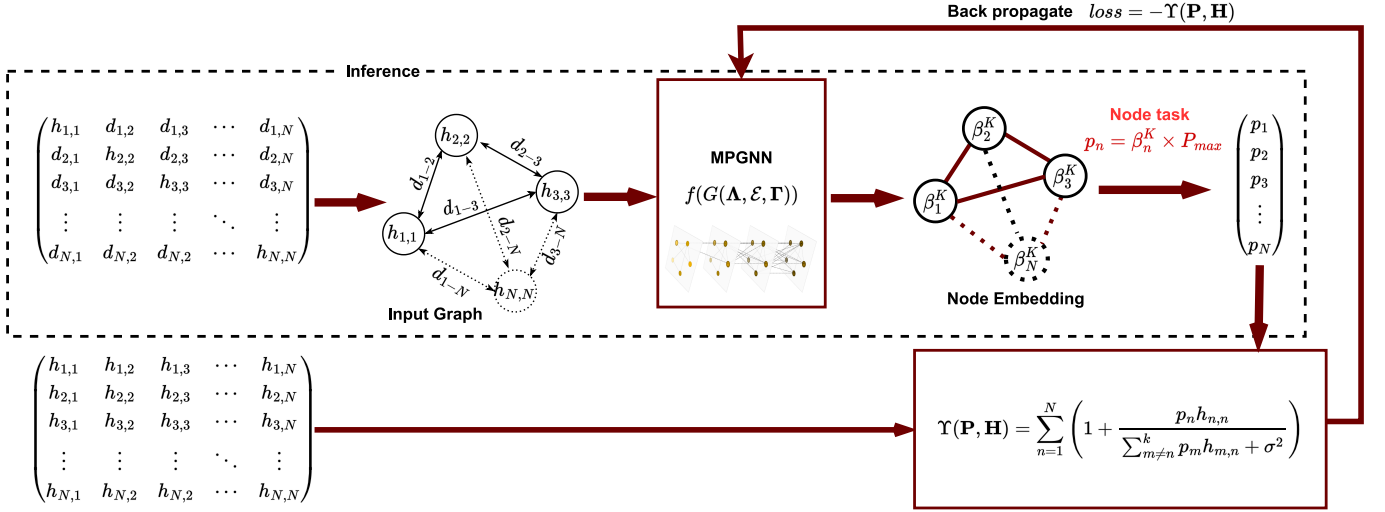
Back propagate $loss = -\Upsilon(\mathbf{P}, \mathbf{H})$

Inference

$\begin{pmatrix} h_{1,1} & d_{1,2} & d_{1,3} & \cdots & d_{1,N} \\ d_{2,1} & h_{2,2} & d_{2,3} & \cdots & d_{2,N} \\ d_{3,1} & d_{3,2} & h_{3,3} & \cdots & d_{3,N} \\ \vdots & \vdots & \vdots & \ddots & \vdots \\ d_{N,1} & d_{N,2} & d_{N,2} & \cdots & h_{N,N} \end{pmatrix}$

$h_{2,2}$ $d_{1-2}$ $d_{2-3}$ $h_{3,3}$ $d_{1-3}$ $d_{2-N}$ $h_{1,1}$ $d_{3-N}$ $d_{1-N}$ $h_{N,N}$

Input Graph

MPGNN

$f(G(\mathbf{\Lambda}, \mathcal{E}, \mathbf{\Gamma}))$

$\beta_2^K$ $\beta_3^K$ $\beta_1^K$ $\beta_N^K$

Node Embedding

Node task

$p_n = \beta_n^K \times P_{max}$

$\begin{pmatrix} p_1 \\ p_2 \\ p_3 \\ \vdots \\ p_N \end{pmatrix}$

$\begin{pmatrix} h_{1,1} & h_{1,2} & h_{1,3} & \cdots & h_{1,N} \\ h_{2,1} & h_{2,2} & h_{2,3} & \cdots & h_{2,N} \\ h_{3,1} & h_{3,2} & h_{3,3} & \cdots & h_{3,N} \\ \vdots & \vdots & \vdots & \ddots & \vdots \\ h_{N,1} & h_{N,2} & h_{N,2} & \cdots & h_{N,N} \end{pmatrix}$

$\Upsilon(\mathbf{P}, \mathbf{H}) = \sum_{n=1}^{N} \left(1 + \frac{p_n h_{n,n}}{\sum_{m \neq n}^{k} p_m h_{m,n} + \sigma^2}\right)$